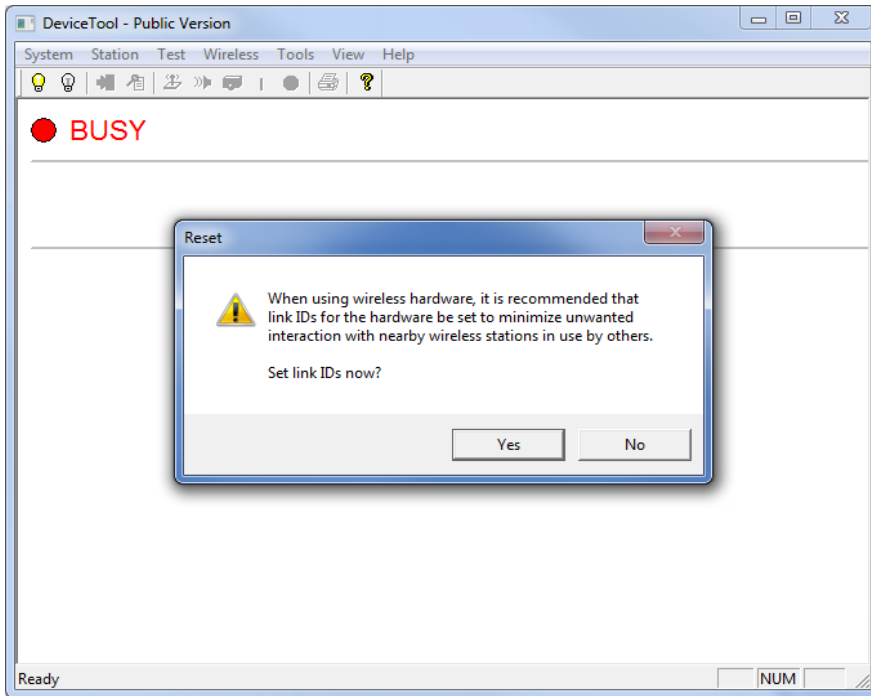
DeviceTool - Public Version

System Station Test Wireless Tools View Help

BUSY

Reset

When using wireless hardware, it is recommended that link IDs for the hardware be set to minimize unwanted interaction with nearby wireless stations in use by others.

Set link IDs now?

Yes No

Ready NUM